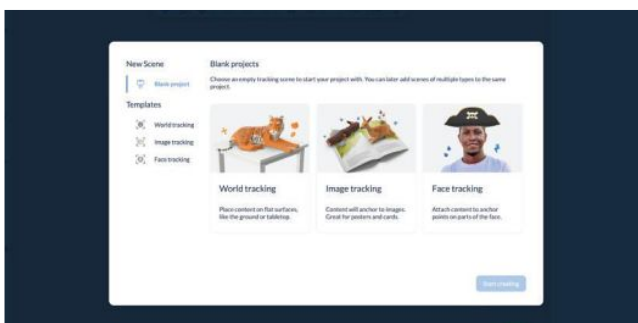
New Scene

Blank project

Templates

World tracking

Image tracking

Face tracking

Blank projects

Choose an empty tracking scene to start your project with. You can later add scenes of multiple types to the same project.

World tracking

Place content on flat surfaces, like the ground or tabletop.

Image tracking

Content will anchor to images. Great for posters and cards.

Face tracking

Attach content to anchor points on parts of the face.

Start creating